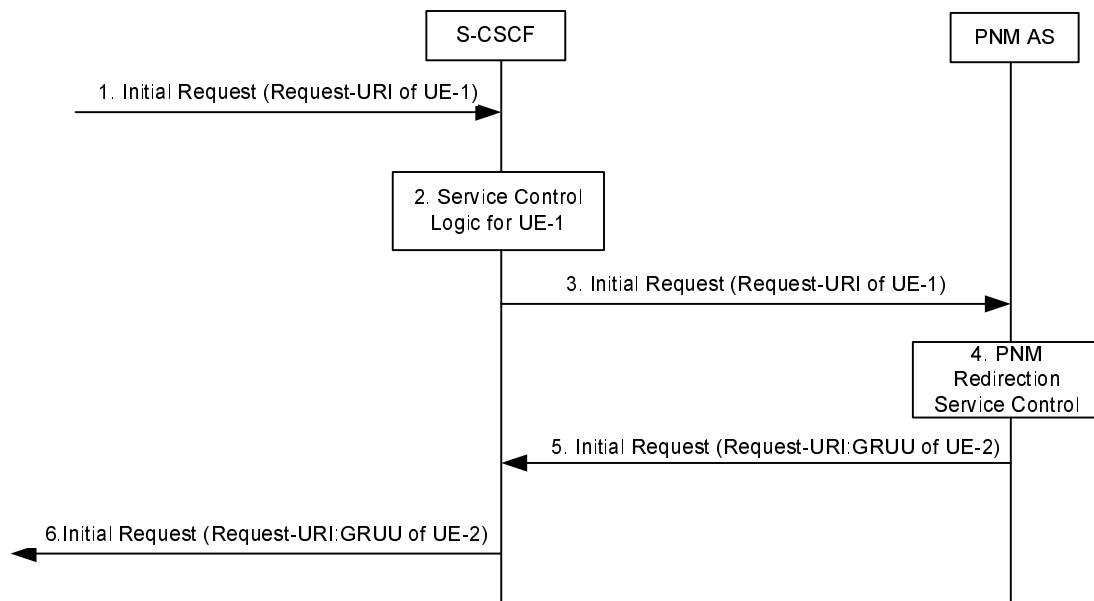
S-CSCF

PNM AS

1. Initial Request (Request-URI of UE-1)

2. Service Control Logic for UE-1

3. Initial Request (Request-URI of UE-1)

4. PNM Redirection Service Control

5. Initial Request (Request-URI:GRUU of UE-2)

6.Initial Request (Request-URI:GRUU of UE-2)